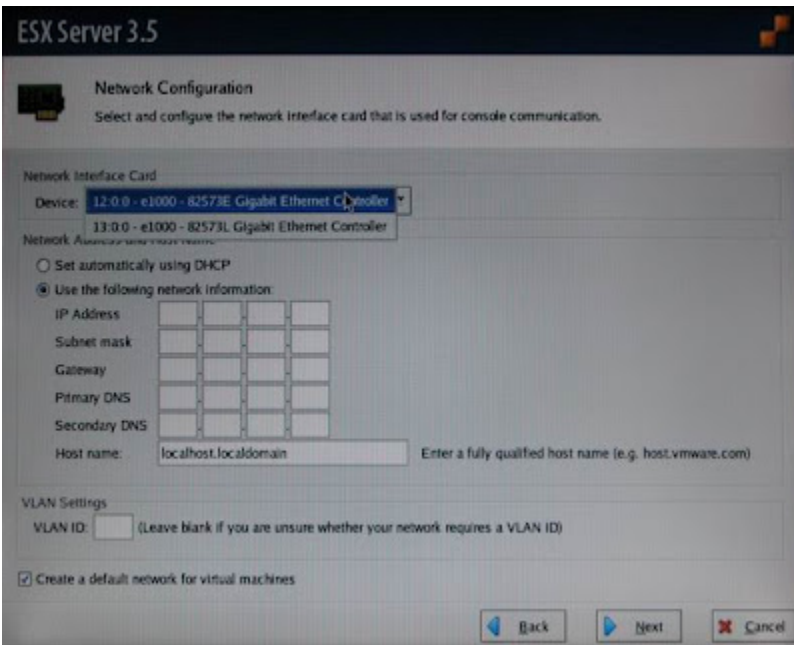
ESX Server 3.5

Network Configuration

Select and configure the network interface card that is used for console communication.

Network Interface Card

Device: 12:0:0 - e1000 - 82573E Gigabit Ethernet Controller

13:0:0 - e1000 - 82573L Gigabit Ethernet Controller

Network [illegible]

Set automatically using DHCP

Use the following network information:

IP Address

Subnet mask

Gateway

Primary DNS

Secondary DNS

Host name: localhost.localdomain

Enter a fully qualified host name (e.g. host.vmware.com)

VLAN Settings

VLAN ID: (Leave blank if you are unsure whether your network requires a VLAN ID)

Create a default network for virtual machines

Back

Next

Cancel